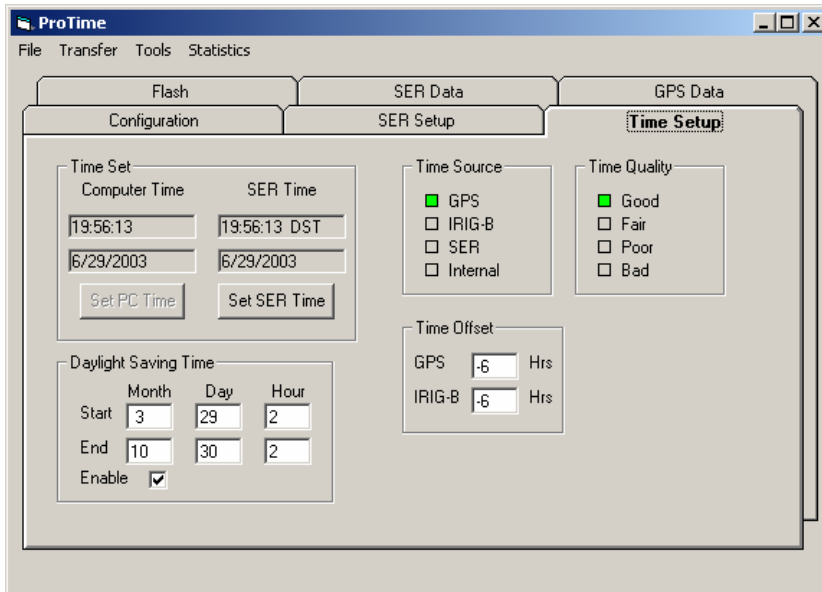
ProTime

File Transfer Tools Statistics

Flash | SER Data | GPS Data
Configuration | SER Setup | Time Setup

Time Set
Computer Time SER Time
19:56:13 19:56:13 DST
6/29/2003 6/29/2003
Set PC Time Set SER Time

Time Source
GPS
IRIG-B
SER
Internal

Time Quality
Good
Fair
Poor
Bad

Time Offset
GPS -6 Hrs
IRIG-B -6 Hrs

Daylight Saving Time
| | Month | Day | Hour |
|---|---|---|---|
| Start | 3 | 29 | 2 |
| End | 10 | 30 | 2 |

Enable